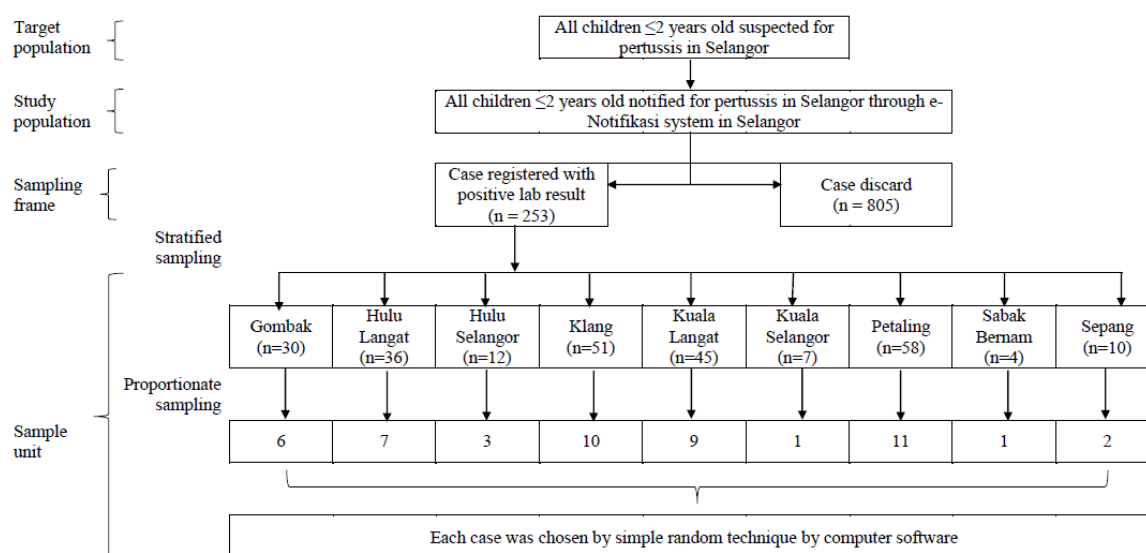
Target population

All children ≤2 years old suspected for pertussis in Selangor

Study population

All children ≤2 years old notified for pertussis in Selangor through e-Notifikasi system in Selangor

Sampling frame

Case registered with positive lab result (n = 253)

Case discard (n = 805)

Stratified sampling

| Gombak (n=30) | Hulu Langat (n=36) | Hulu Selangor (n=12) | Klang (n=51) | Kuala Langat (n=45) | Kuala Selangor (n=7) | Petaling (n=58) | Sabak Bernam (n=4) | Sepang (n=10) |
|---|---|---|---|---|---|---|---|---|

Proportionate sampling

Sample unit

| 6 | 7 | 3 | 10 | 9 | 1 | 11 | 1 | 2 |
|---|---|---|---|---|---|---|---|---|

Each case was chosen by simple random technique by computer software